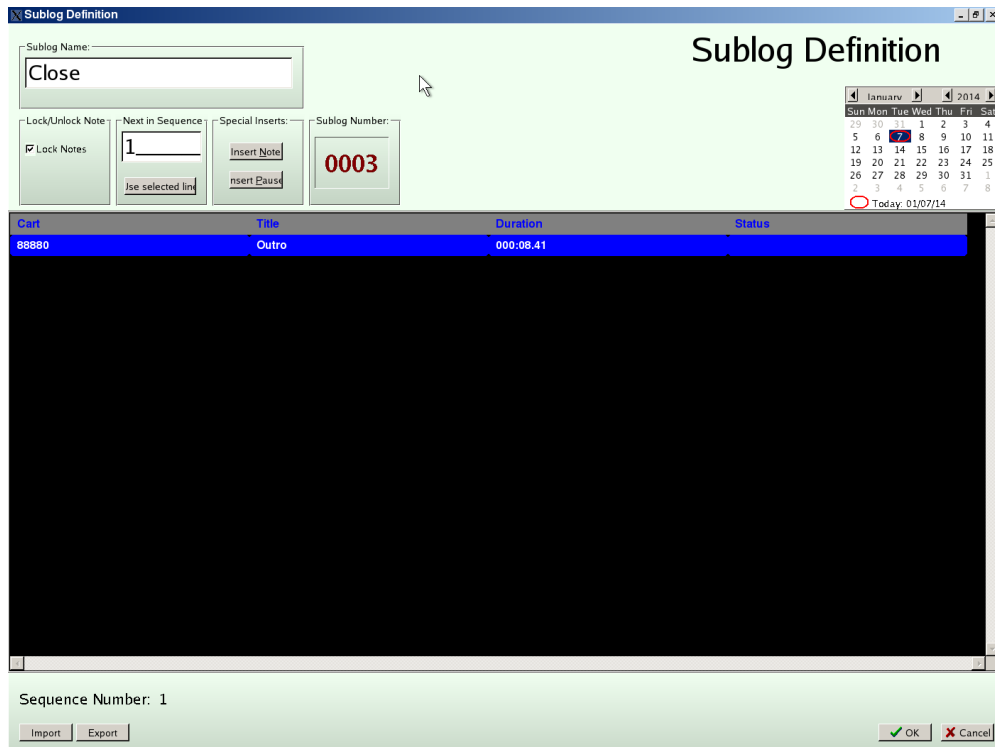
Sublog Definition

Sublog Name:
Close

Sublog Definition

Lock/Unlock Note
Lock Notes

Next in Sequence
1

Jse selected line

Special Inserts:
Insert Note
nsert Pause

Sublog Number:
0003

January 2014

| Sun | Mon | Tue | Wed | Thu | Fri | Sat |
|---|---|---|---|---|---|---|
| 29 | 30 | 31 | 1 | 2 | 3 | 4 |
| 5 | 6 | 7 | 8 | 9 | 10 | 11 |
| 12 | 13 | 14 | 15 | 16 | 17 | 18 |
| 19 | 20 | 21 | 22 | 23 | 24 | 25 |
| 26 | 27 | 28 | 29 | 30 | 31 | 1 |
| 2 | 3 | 4 | 5 | 6 | 7 | 8 |

Today: 01/07/14

| Cart | Title | Duration | Status |
|---|---|---|---|
| 88880 | Outro | 000:08.41 | |

Sequence Number: 1

Import Export

OK Cancel